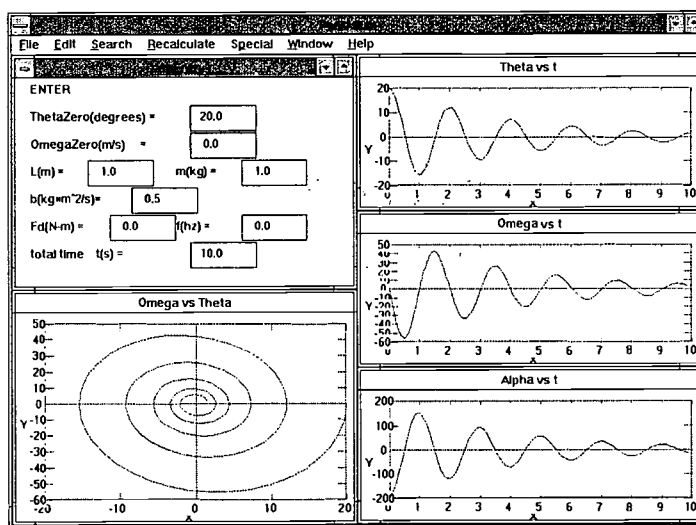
File Edit Search Recalculate Special Window Help

ENTER

ThetaZero(degrees) = 20.0

OmegaZero(m/s) = 0.0

L(m) = 1.0 m(kg) = 1.0

b(kg•m^2/s)= 0.5

Fd(N-m) = 0.0 f(hz) = 0.0

total time t(s) = 10.0

Omega vs Theta

50
40
30
20
10
0
Y -10
-20
-30
-40
-50
-60
-20 -10 0 10 20
X

Theta vs t

20
10
Y 0
-10
-20
0 1 2 3 4 5 6 7 8 9 10
X

Omega vs t

50
40
30
20
10
Y 0
-10
-20
-30
-40
-50
-60
0 1 2 3 4 5 6 7 8 9 10
X

Alpha vs t

200
100
Y 0
-100
-200
0 1 2 3 4 5 6 7 8 9 10
X